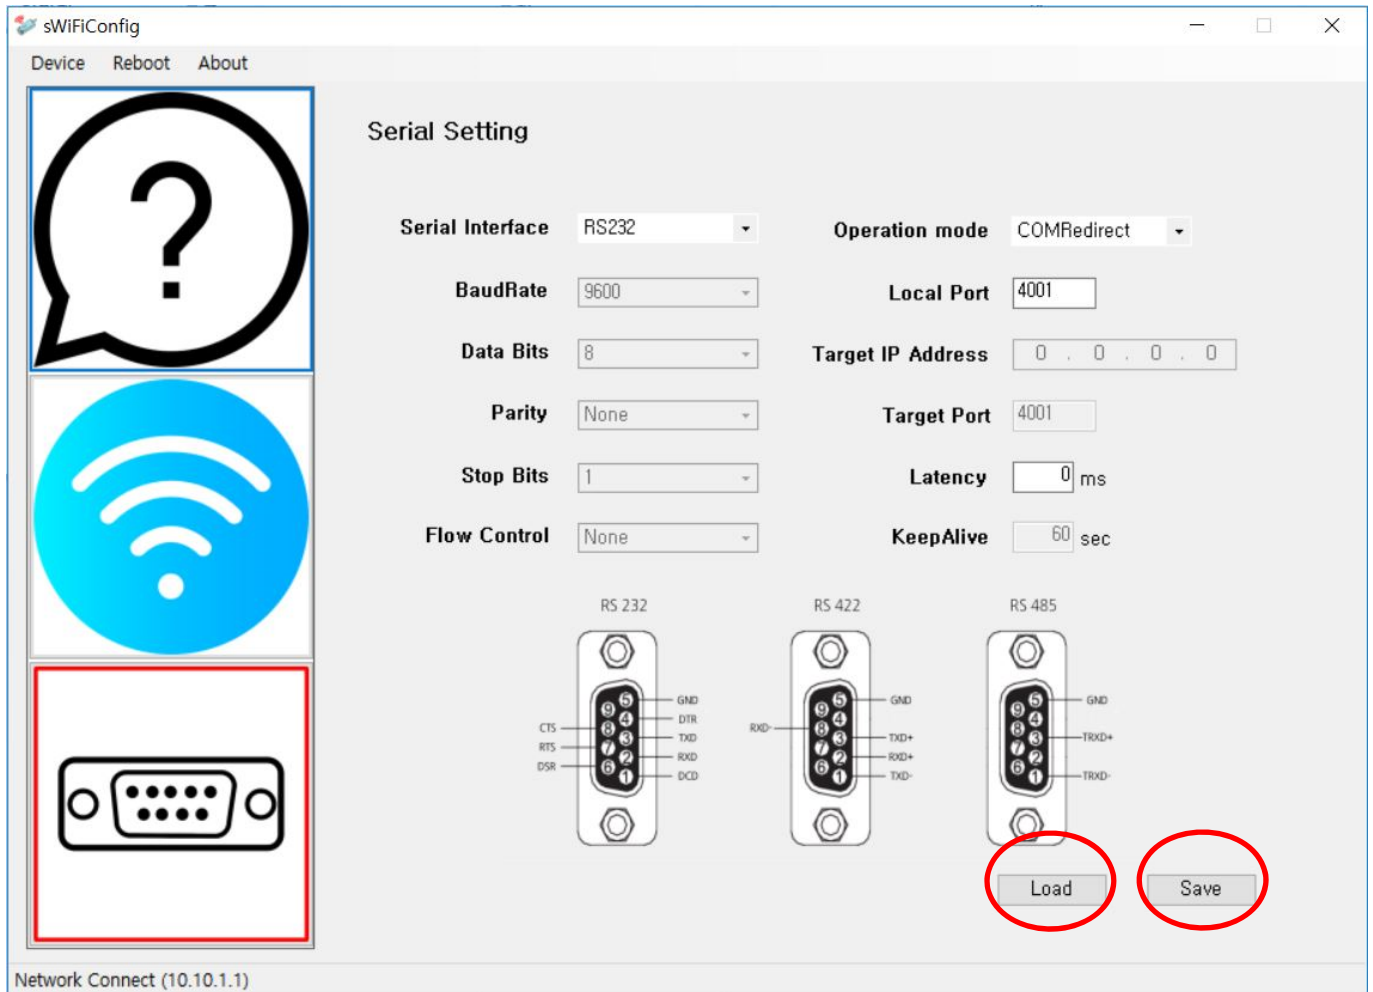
sWiFiConfig

Device Reboot About

Serial Setting

Serial Interface RS232
BaudRate 9600
Data Bits 8
Parity None
Stop Bits 1
Flow Control None

Operation mode COMRedirect
Local Port 4001
Target IP Address 0 . 0 . 0 . 0
Target Port 4001
Latency 0 ms
KeepAlive 60 sec

RS 232
CTS
RTS
DSR
GND
DTR
TXD
RXD
DCD
5 4 3 2 1 9 8 7 6

RS 422
RXD-
GND
TXD+
RXD+
TXD-
5 4 3 2 1 9 8 7 6

RS 485
GND
TRXD+
TRXD-
5 4 3 2 1 9 8 7 6

Load Save

Network Connect (10.10.1.1)